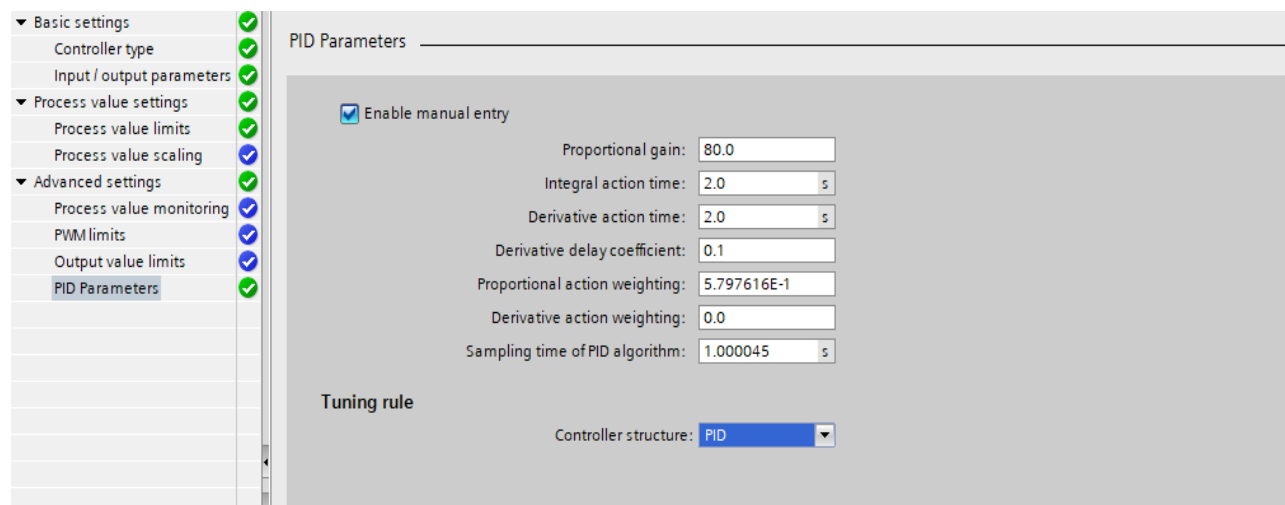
Basic settings
Controller type
Input / output parameters
Process value settings
Process value limits
Process value scaling
Advanced settings
Process value monitoring
PWM limits
Output value limits
PID Parameters

PID Parameters

Enable manual entry

| | | |
|---|---|---|
| Proportional gain: | 80.0 | |
| Integral action time: | 2.0 | s |
| Derivative action time: | 2.0 | s |
| Derivative delay coefficient: | 0.1 | |
| Proportional action weighting: | 5.797616E-1 | |
| Derivative action weighting: | 0.0 | |
| Sampling time of PID algorithm: | 1.000045 | s |

Tuning rule

Controller structure: PID